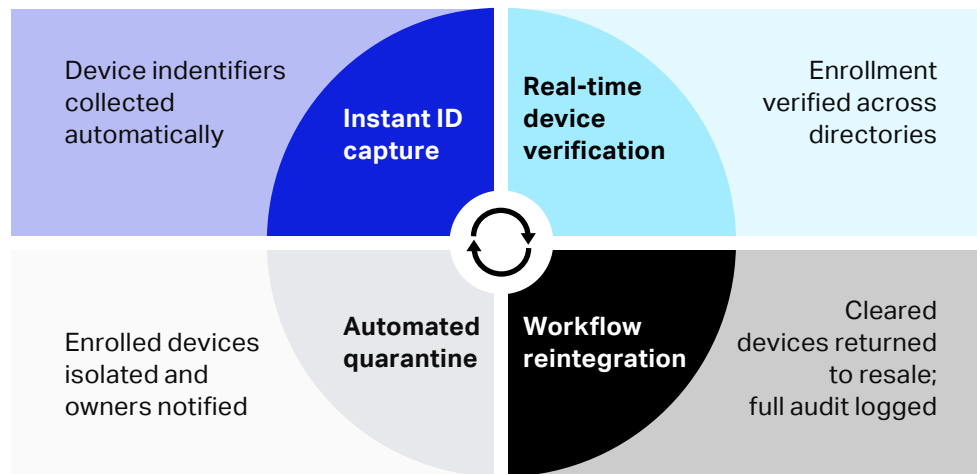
Device indentifiers collected automatically

Instant ID capture

Real-time device verification

Enrollment verified across directories

Enrolled devices isolated and owners notified

Automated quarantine

Workflow reintegration

Cleared devices returned to resale; full audit logged